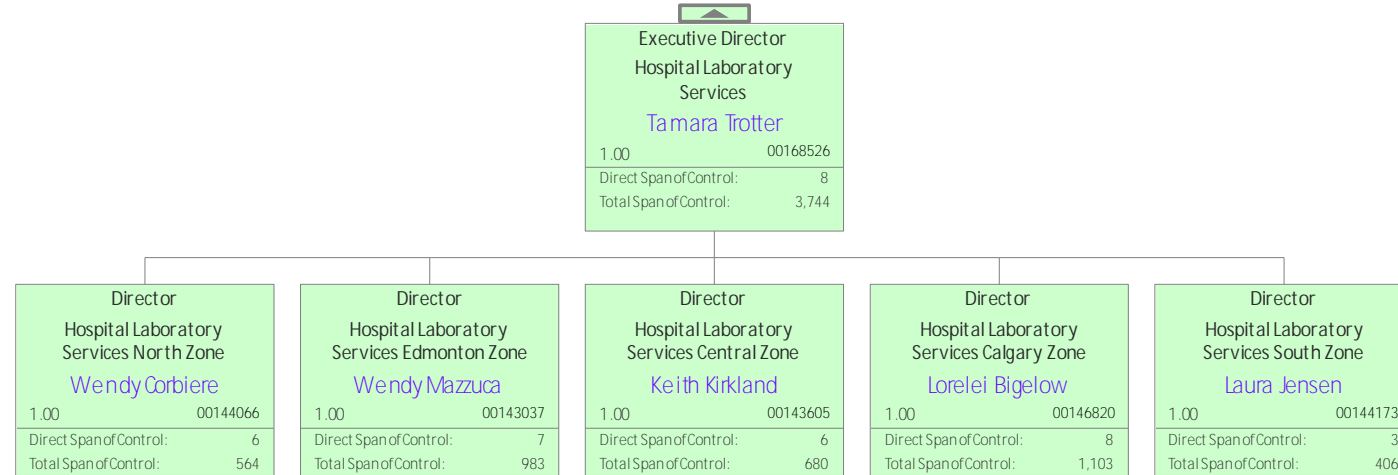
Executive Director
Hospital Laboratory Services
Tamara Trotter
1.00 00168526
Direct Span of Control: 8
Total Span of Control: 3,744

Director
Hospital Laboratory Services North Zone
Wendy Corbiere
1.00 00144066
Direct Span of Control: 6
Total Span of Control: 564

Director
Hospital Laboratory Services Edmonton Zone
Wendy Mazzuca
1.00 00143037
Direct Span of Control: 7
Total Span of Control: 983

Director
Hospital Laboratory Services Central Zone
Keith Kirkland
1.00 00143605
Direct Span of Control: 6
Total Span of Control: 680

Director
Hospital Laboratory Services Calgary Zone
Lorelei Bigelow
1.00 00146820
Direct Span of Control: 8
Total Span of Control: 1,103

Director
Hospital Laboratory Services South Zone
Laura Jensen
1.00 00144173
Direct Span of Control: 3
Total Span of Control: 406